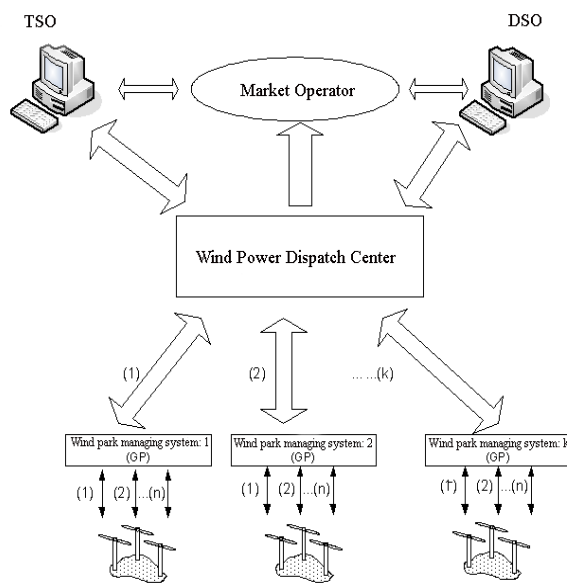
TSO

DSO

Market Operator

Wind Power Dispatch Center

(1)

(2)

... ...(k)

Wind park managing system: 1 (GP)

(1) (2) ...(n)

Wind park managing system: 2 (GP)

(1) (2) ...(n)

Wind park managing system: k (GP)

(1) (2) ...(n)